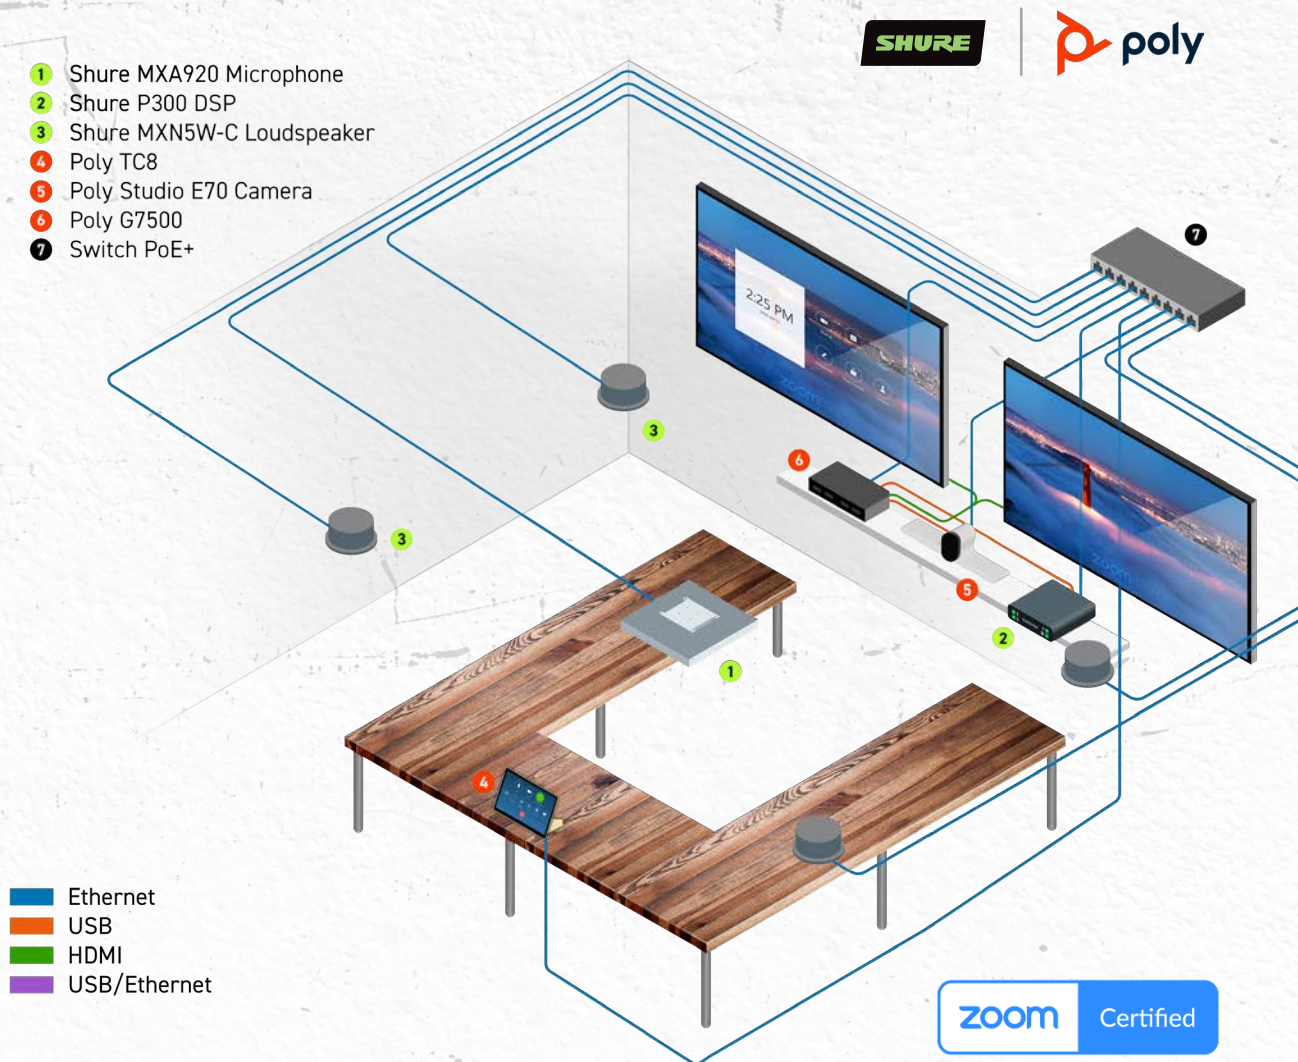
SHURE poly

1 Shure MXA920 Microphone
2 Shure P300 DSP
3 Shure MXN5W-C Loudspeaker
4 Poly TC8
5 Poly Studio E70 Camera
6 Poly G7500
7 Switch PoE+

7

2:25 PM

3

3

6

5

2

1

4

Ethernet
USB
HDMI
USB/Ethernet

zoom Certified